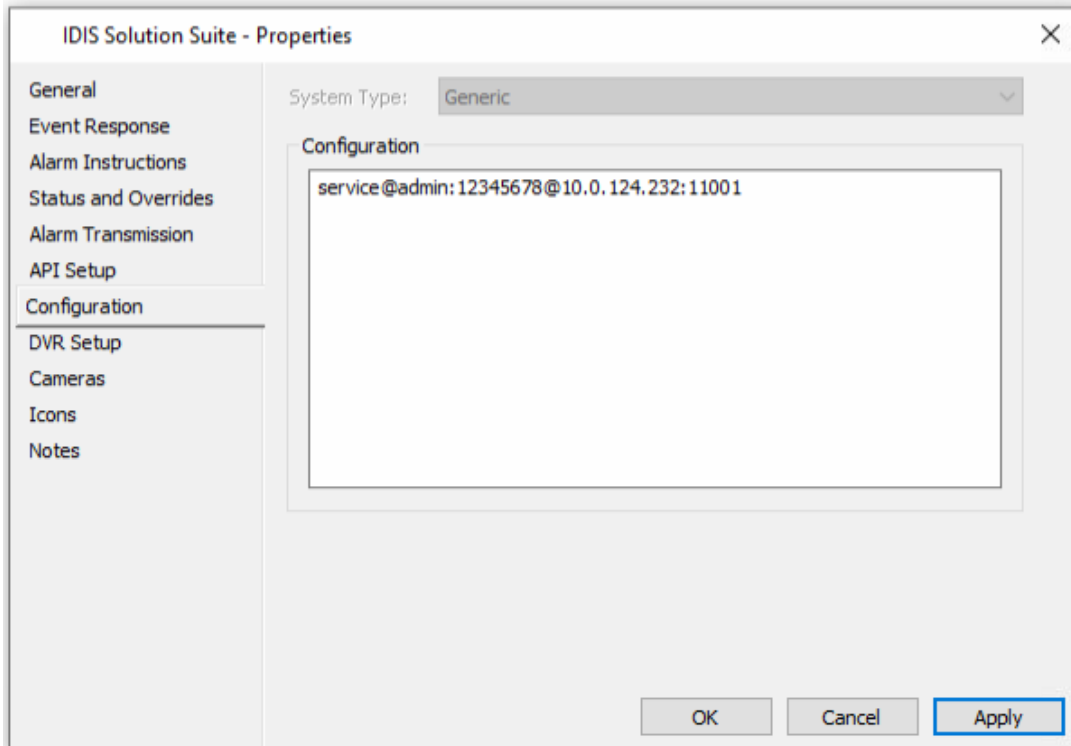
IDIS Solution Suite - Properties

×

General
Event Response
Alarm Instructions
Status and Overrides
Alarm Transmission
API Setup
Configuration
DVR Setup
Cameras
Icons
Notes

System Type: Generic

Configuration

service@admin:12345678@10.0.124.232:11001

OK
Cancel
Apply